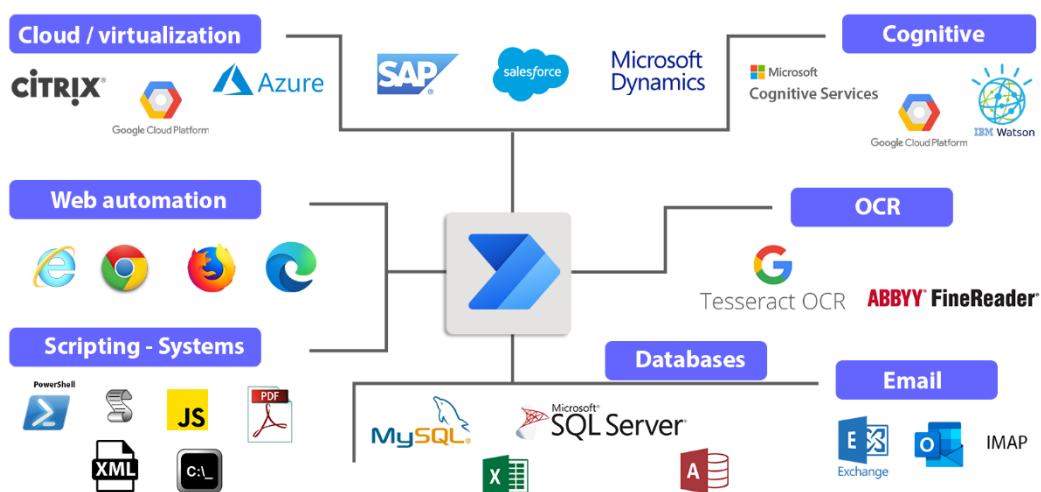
Cloud / virtualization

CITRIX

Google Cloud Platform

Azure

SAP

salesforce

Microsoft Dynamics

Cognitive

Microsoft Cognitive Services

Google Cloud Platform

IBM Watson

Web automation

OCR

Tesseract OCR

ABBYY FineReader

Scripting - Systems

PowerShell

JS

PDF

XML

C:\_

Databases

MySQL

Microsoft SQL Server

X

A

Email

E Exchange

O

IMAP